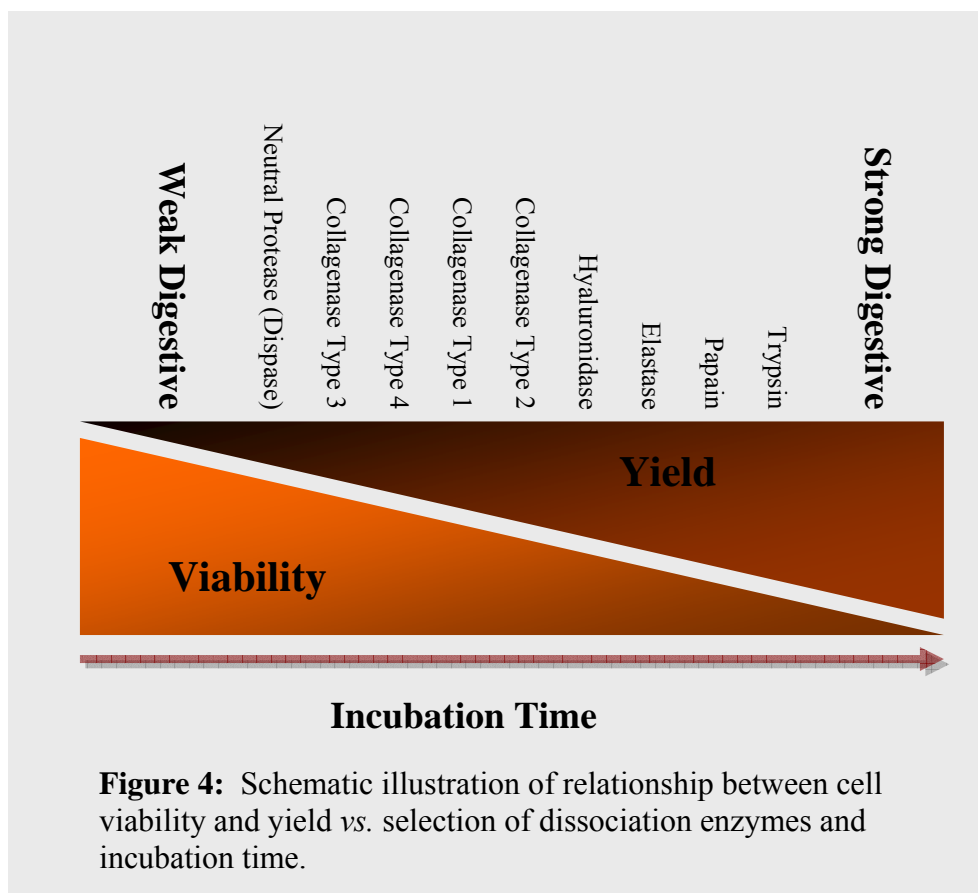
Weak Digestive

Neutral Protease (Dispase)

Collagenase Type 3

Collagenase Type 4

Collagenase Type 1

Collagenase Type 2

Hyaluronidase

Elastase

Papain

Trypsin

Strong Digestive

Yield

Viability

Incubation Time

**Figure 4:** Schematic illustration of relationship between cell viability and yield *vs.* selection of dissociation enzymes and incubation time.